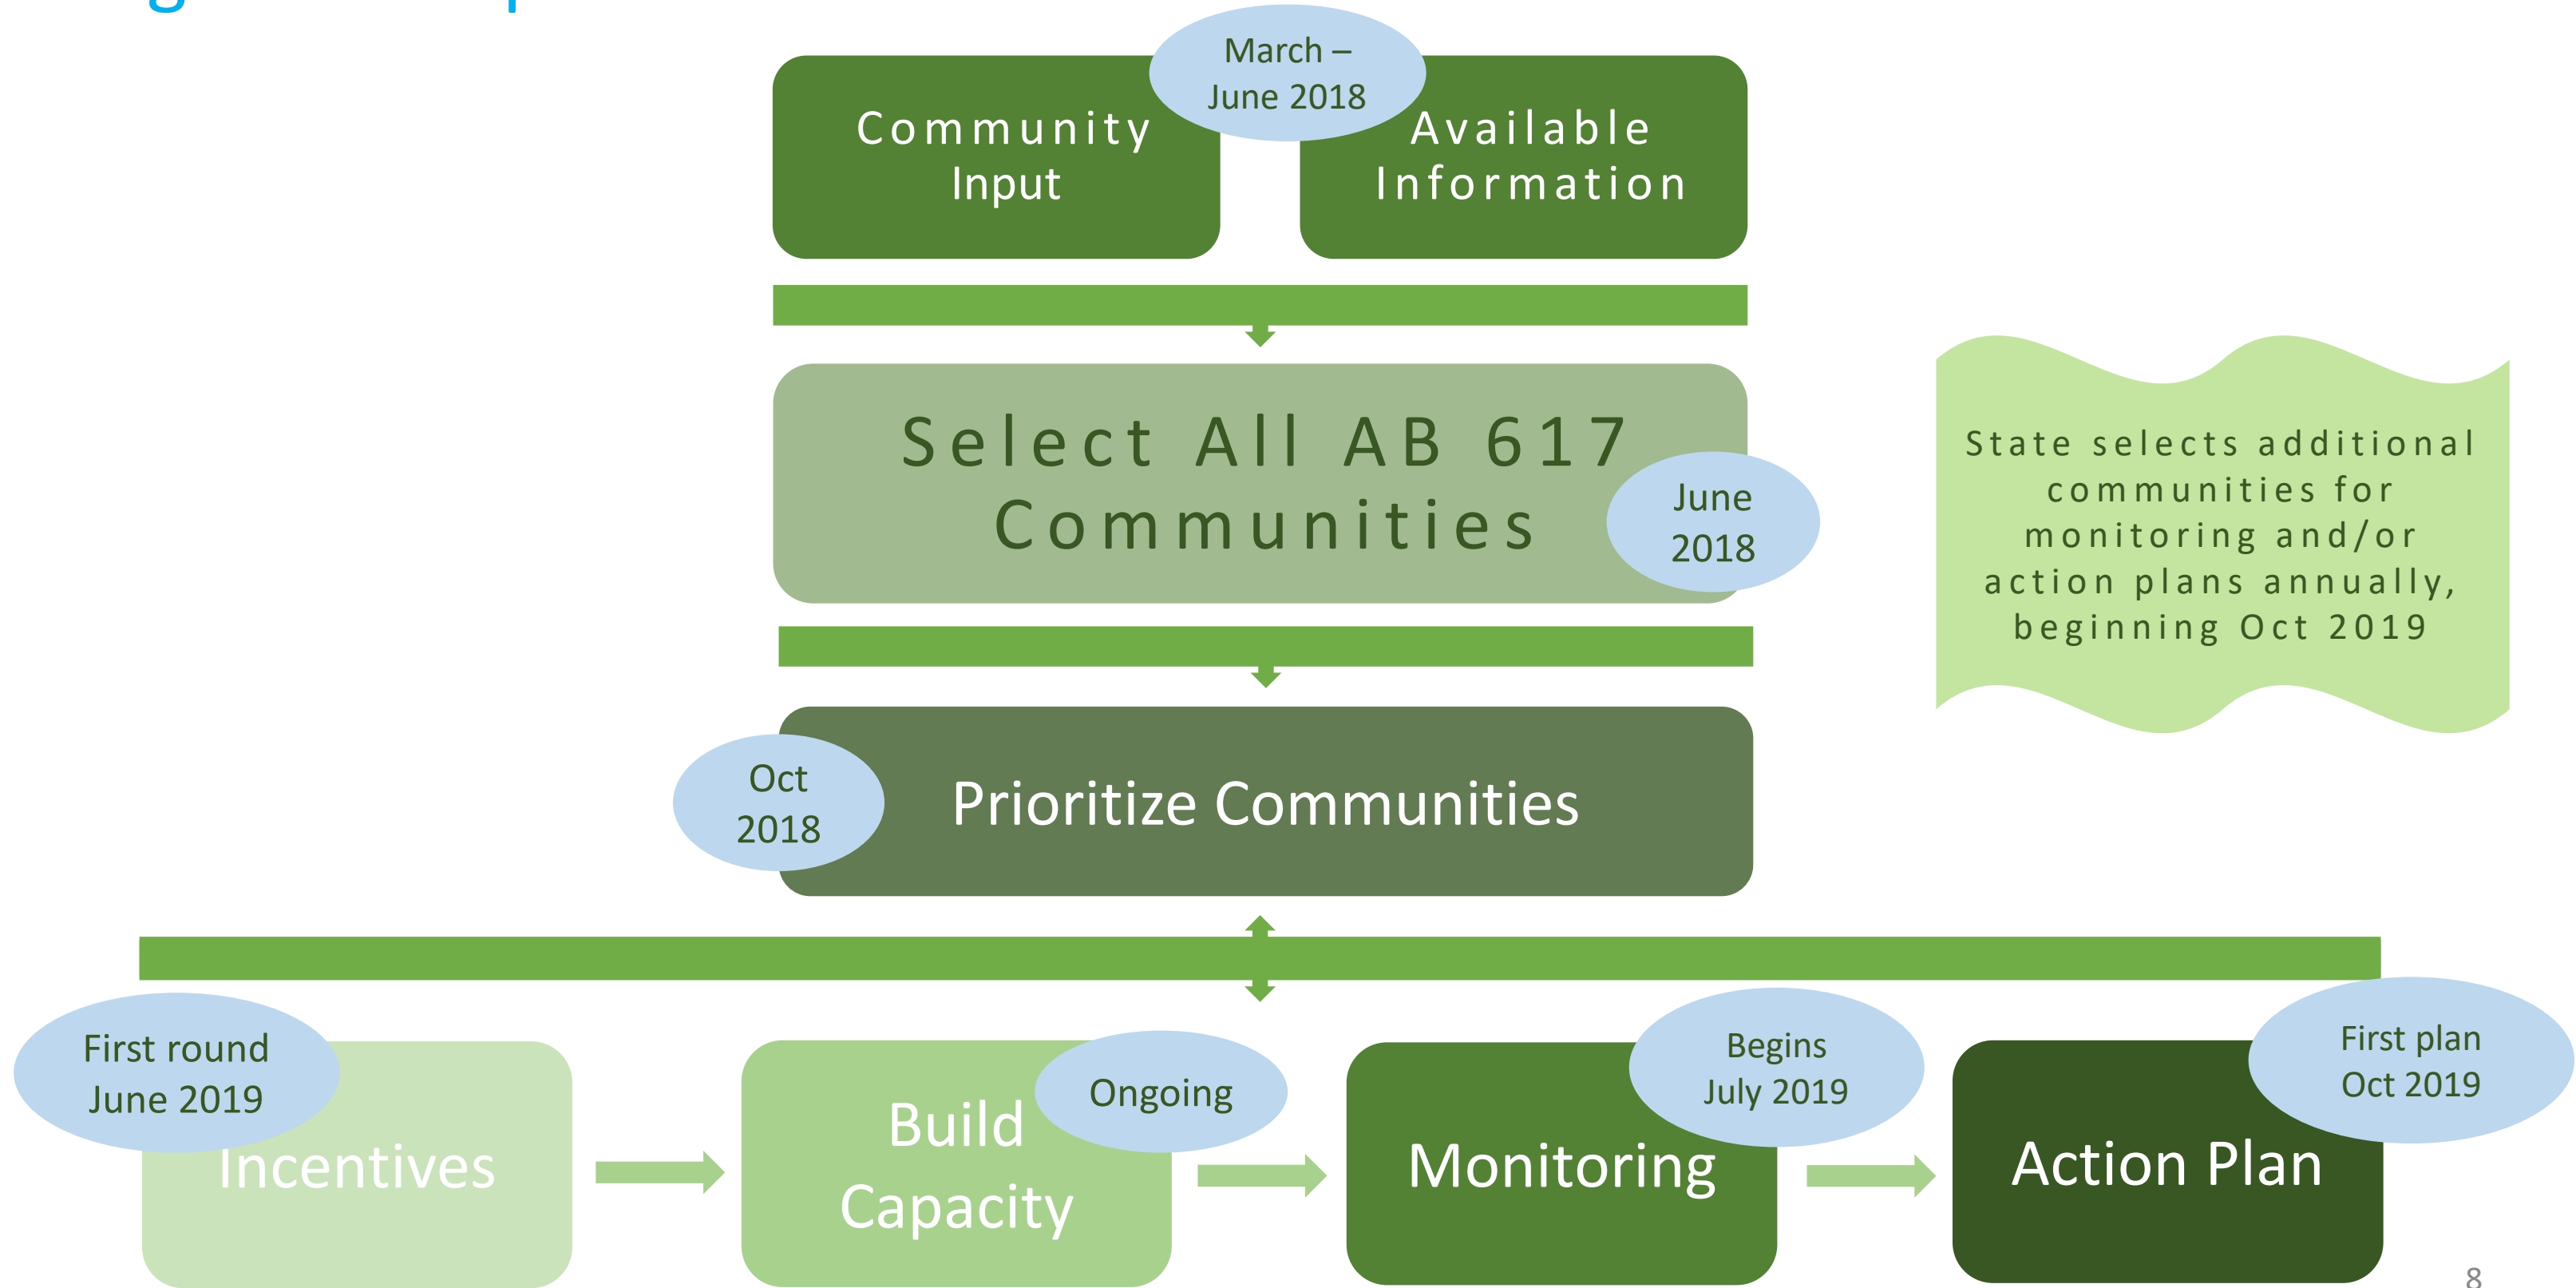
Community Input

March – June 2018

Available Information

Select All AB 617 Communities

June 2018

State selects additional communities for monitoring and/or action plans annually, beginning Oct 2019

Oct 2018

Prioritize Communities

First round June 2019

Incentives

Build Capacity

Ongoing

Monitoring

Begins July 2019

Action Plan

First plan Oct 2019

8